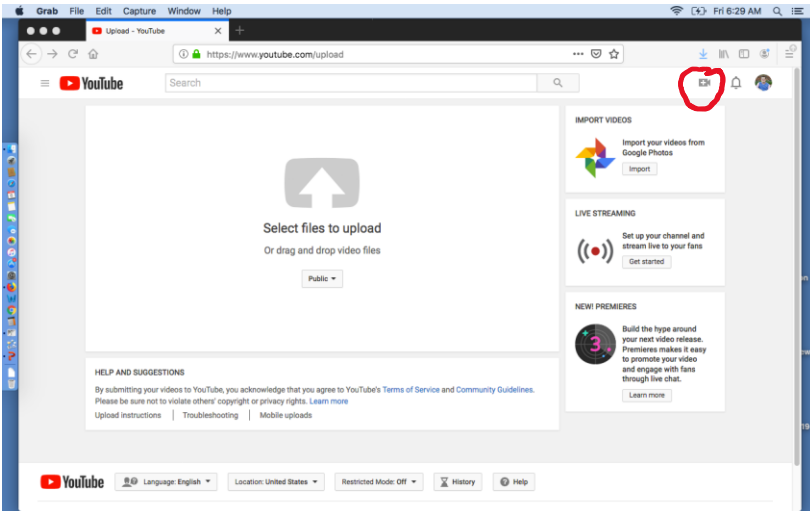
Grab File Edit Capture Window Help

Fri 6:29 AM

Upload - YouTube

https://www.youtube.com/upload

YouTube

Search

Select files to upload

Or drag and drop video files

Public

IMPORT VIDEOS

Import your videos from Google Photos

Import

LIVE STREAMING

Set up your channel and stream live to your fans

Get started

NEW! PREMIERES

3

Build the hype around your next video release. Premieres makes it easy to promote your video and engage with fans through live chat.

Learn more

HELP AND SUGGESTIONS

By submitting your videos to YouTube, you acknowledge that you agree to YouTube's Terms of Service and Community Guidelines. Please be sure not to violate others' copyright or privacy rights. Learn more

Upload instructions | Troubleshooting | Mobile uploads

YouTube

Language: English

Location: United States

Restricted Mode: Off

History

Help